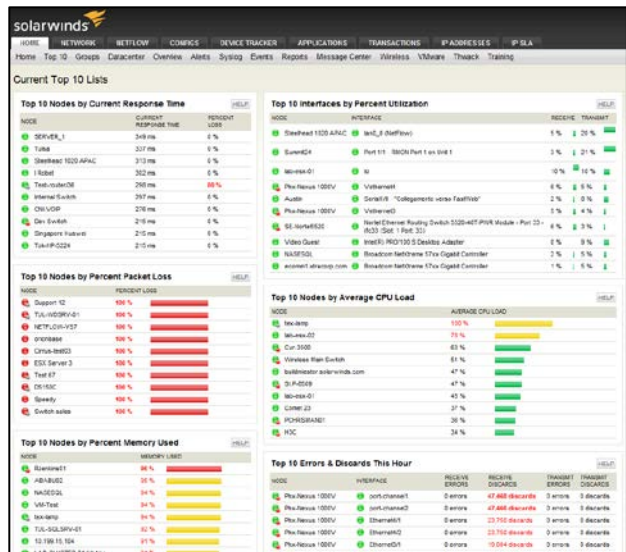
solarwinds

HOME | NETWORK | NETFLOW | CONFIGS | DEVICE TRACKER | APPLICATIONS | TRANSACTIONS | IP ADDRESSES | IP SLA

Home Top 10 Groups Datacenter Overview Alerts Syslog Events Reports Message Center Wireless VMware Thwack Training

Current Top 10 Lists

Top 10 Nodes by Current Response Time HELP

| NODE | CURRENT RESPONSE TIME | PERCENT LOSS |
|---|---|---|
| SERVER_1 | 349 ms | 0 % |
| Tulsa | 337 ms | 0 % |
| Steelhead 1020 APAC | 313 ms | 0 % |
| I Robot | 302 ms | 0 % |
| Test-router36 | 298 ms | 88 % |
| Internal Switch | 297 ms | 0 % |
| CNI VOIP | 216 ms | 0 % |
| Dev Switch | 215 ms | 0 % |
| Singapore Huawei | 215 ms | 0 % |
| Tuk-HP-0224 | 215 ms | 0 % |

Top 10 Nodes by Percent Packet Loss HELP

| NODE | PERCENT LOSS |
|---|---|
| Support 12 | 100 % |
| TUL-WDSRV-01 | 100 % |
| NETFLOW-VS7 | 100 % |
| orionbase | 100 % |
| Cirrus-test03 | 100 % |
| ESX Server 3 | 100 % |
| Test 67 | 100 % |
| DS153C | 100 % |
| Speedy | 100 % |
| Switch sales | 100 % |

Top 10 Nodes by Percent Memory Used HELP

| NODE | MEMORY USED |
|---|---|
| Ramtine01 | 86 % |
| ABABU02 | 85 % |
| NASESQL | 84 % |
| VM-Test | 84 % |
| tex-lamp | 84 % |
| TUL-SQLSRV-01 | 82 % |
| 10.199.15.104 | 81 % |

Top 10 Interfaces by Percent Utilization HELP

| NODE | INTERFACE | RECEIVE | TRANSMIT |
|---|---|---|---|
| Steelhead 1020 APAC | lan0_0 (NetFlow) | 5 % | 28 % |
| Sunset24 | Port 1/1 · WAN Port 1 on Unit 1 | 3 % | 21 % |
| lab-esx-01 | lo | 10 % | 14 % |
| Plex-Nexus 1000V | Vethernet4 | 6 % | 5 % |
| Austin | Serial1/0 · "Collegamento verso FastWeb" | 2 % | 10 % |
| Plex-Nexus 1000V | Vethernet3 | 5 % | 4 % |
| SE-North6530 | Nortel Ethernet Routing Switch 5520-48T-PWR Module - Port 23 - ifc33 (Slot: 1 Port: 33) | 4 % | 3 % |
| Video Guest | Intel(R) PRO/100 S Desktop Adapter | 0 % | 8 % |
| NASESQL | Broadcom NetXtreme 57xx Gigabit Controller | 2 % | 5 % |
| ecomm1.strscorp.com | Broadcom NetXtreme 57xx Gigabit Controller | 1 % | 5 % |

Top 10 Nodes by Average CPU Load HELP

| NODE | AVERAGE CPU LOAD |
|---|---|
| tex-lamp | 100 % |
| lab-esx-02 | 75 % |
| Cur 3900 | 63 % |
| Wireless Main Switch | 51 % |
| buildmaster.solarwinds.com | 47 % |
| SLF-6509 | 47 % |
| lab-esx-01 | 45 % |
| Corner 23 | 37 % |
| POHRSMAN01 | 36 % |
| H3C | 34 % |

Top 10 Errors & Discards This Hour HELP

| NODE | INTERFACE | RECEIVE ERRORS | RECEIVE DISCARDS | TRANSMIT ERRORS | TRANSMIT DISCARDS |
|---|---|---|---|---|---|
| Plex-Nexus 1000V | port-channel1 | 0 errors | 47,468 discards | 0 errors | 0 discards |
| Plex-Nexus 1000V | port-channel2 | 0 errors | 47,468 discards | 0 errors | 0 discards |
| Plex-Nexus 1000V | Ethernet6/1 | 0 errors | 23,750 discards | 0 errors | 0 discards |
| Plex-Nexus 1000V | Ethernet6/2 | 0 errors | 23,750 discards | 0 errors | 0 discards |
| Plex-Nexus 1000V | Ethernet3/1 | 0 errors | 19,064 discards | 0 errors | 0 discards |